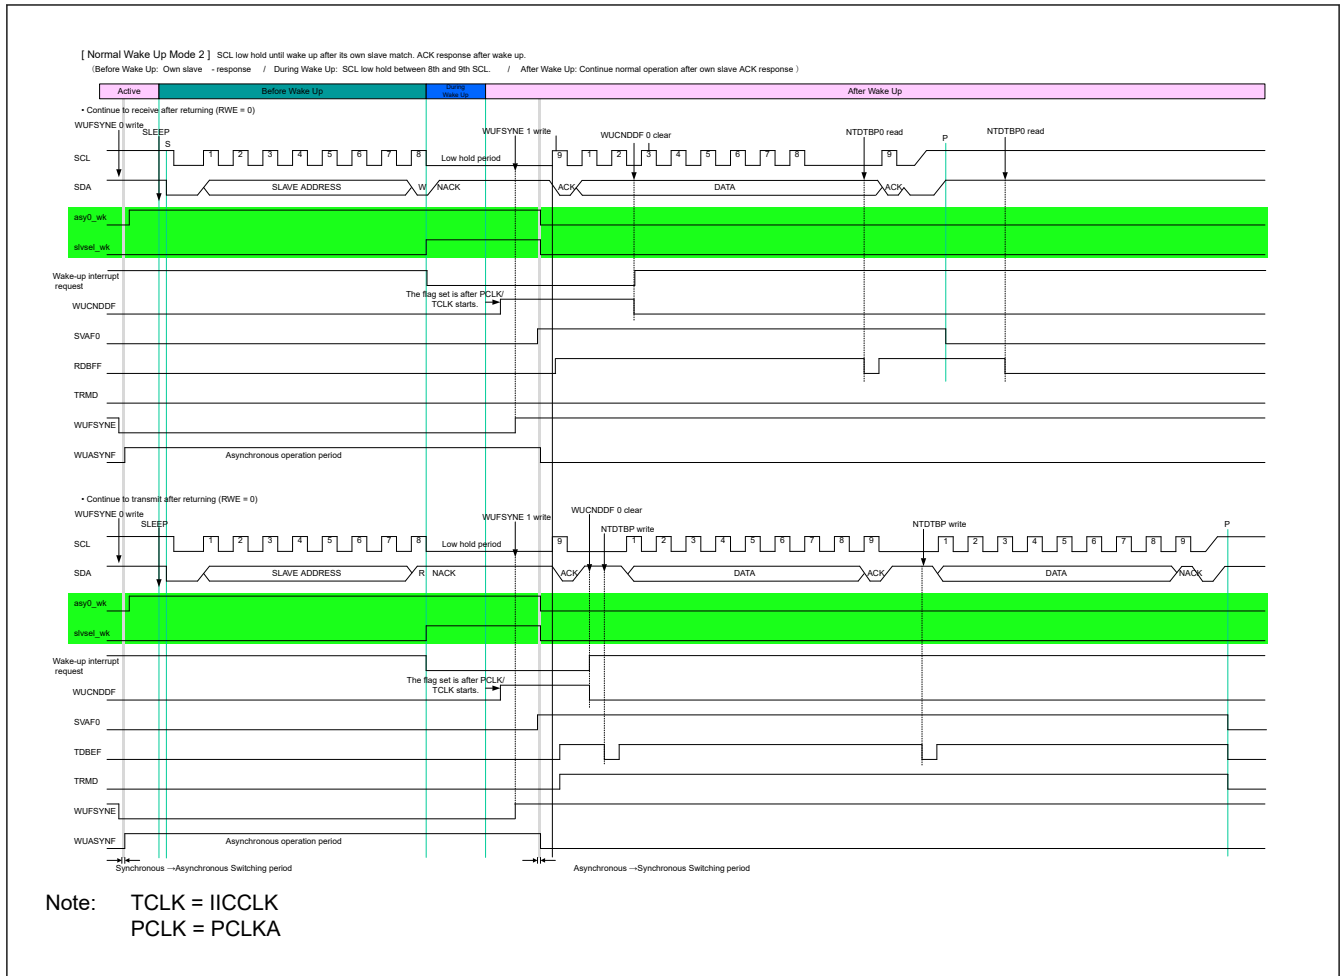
[ Normal Wake Up Mode 2 ] SCL low hold until wake up after its own slave match. ACK response after wake up.
(Before Wake Up: Own slave - response / During Wake Up: SCL low hold between 8th and 9th SCL. / After Wake Up: Continue normal operation after own slave ACK response )

Active
Before Wake Up
During Wake Up
After Wake Up

• Continue to receive after returning (RWE = 0)

WUFSYNE 0 write
SLEEP
S
WUFSYNE 1 write
WUCNDDF 0 clear
NTDTBP0 read
P
NTDTBP0 read

SCL
1 2 3 4 5 6 7 8
Low hold period
9 1 2 3 4 5 6 7 8 9

SDA
SLAVE ADDRESS
W
NACK
ACK
DATA
ACK

asy0_wk
slvsel_wk
Wake-up interrupt request
The flag set is after PCLK/ TCLK starts.
WUCNDDF
SVAF0
RDBFF
TRMD
WUFSYNE
WUASYNF
Asynchronous operation period

• Continue to transmit after returning (RWE = 0)

WUFSYNE 0 write
SLEEP
WUFSYNE 1 write
WUCNDDF 0 clear
NTDTBP write
NTDTBP write
P

SCL
1 2 3 4 5 6 7 8
Low hold period
9 1 2 3 4 5 6 7 8 9 1 2 3 4 5 6 7 8 9

SDA
SLAVE ADDRESS
R
NACK
ACK
DATA
ACK
DATA
NACK

asy0_wk
slvsel_wk
Wake-up interrupt request
The flag set is after PCLK/ TCLK starts.
WUCNDDF
SVAF0
TDBEF
TRMD
WUFSYNE
WUASYNF
Asynchronous operation period

Synchronous →Asynchronous Switching period
Asynchronous →Synchronous Switching period

Note: TCLK = IICCLK
PCLK = PCLKA